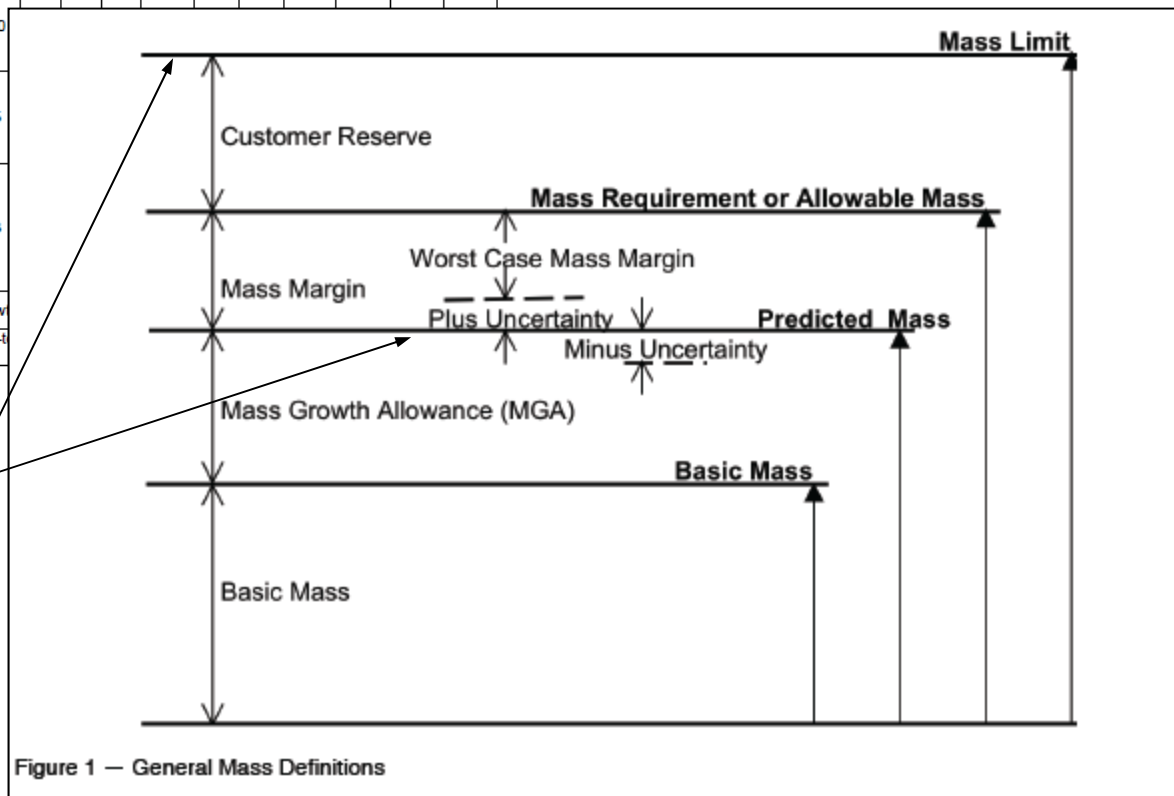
Mass Limit

Customer Reserve

Mass Requirement or Allowable Mass

Worst Case Mass Margin

Mass Margin

Plus Uncertainty

Predicted Mass

Minus Uncertainty

Mass Growth Allowance (MGA)

Basic Mass

Basic Mass

Figure 1 — General Mass Definitions